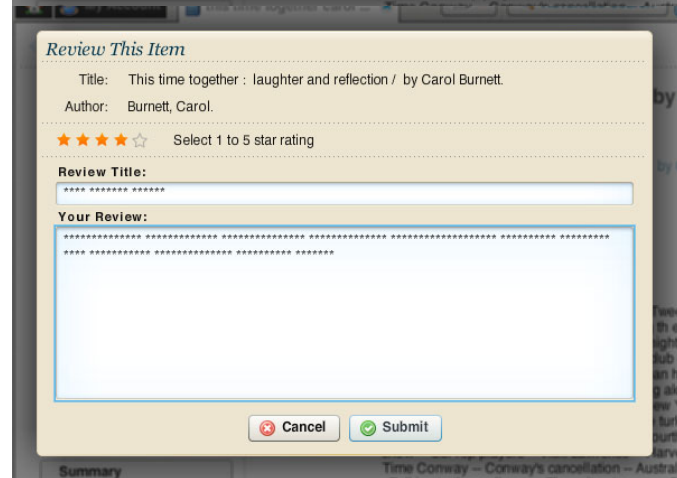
Review This Item

Title: This time together : laughter and reflection / by Carol Burnett.

Author: Burnett, Carol.

Select 1 to 5 star rating

Review Title:

**** ******* ******

Your Review:

************** ************ ************** ************** ******************* ********** *********
**** ********** ************* ********** *******

Cancel Submit

Summary

Time Conway -- Conway's cancellation -- Austra